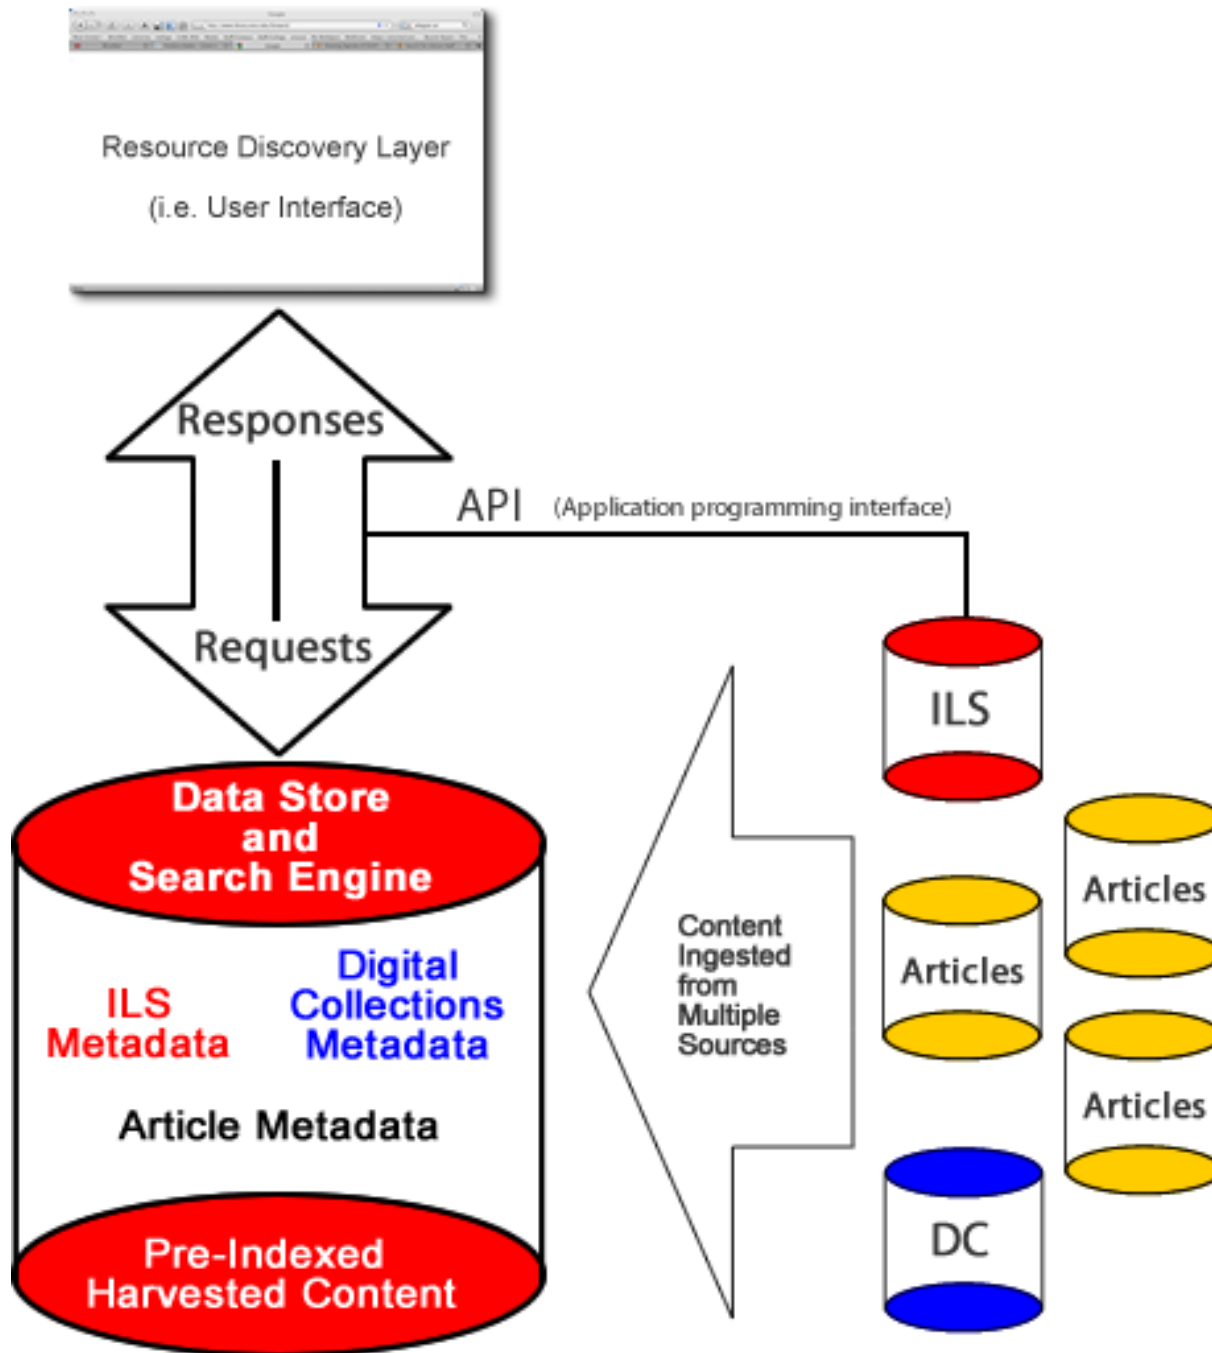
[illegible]

Resource Discovery Layer

(i.e. User Interface)

Responses

Requests

API (Application programming interface)

ILS

Data Store and Search Engine

ILS Metadata

Digital Collections Metadata

Article Metadata

Pre-Indexed Harvested Content

Content Ingested from Multiple Sources

Articles

Articles

Articles

DC